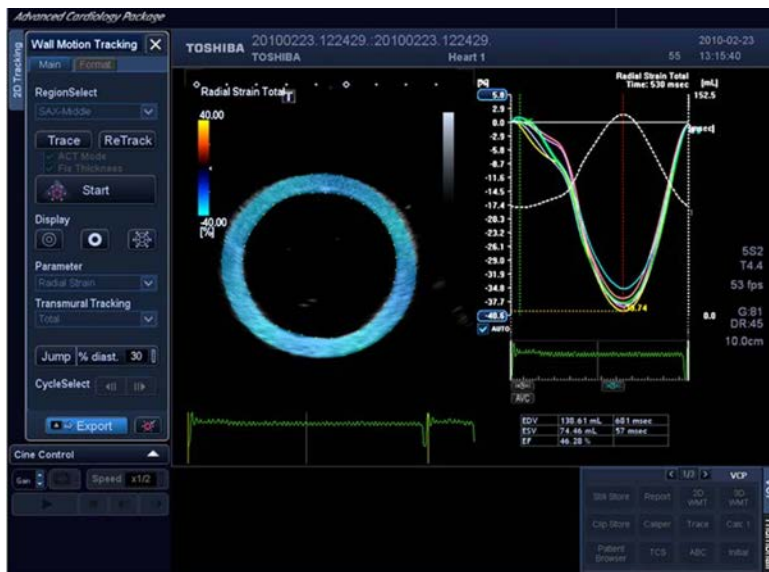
Advanced Cardiology Package

2D Tracking

Wall Motion Tracking

Main Format

RegionSelect

SAX-Middle

Trace ReTrack

ACT Mode

Fix Thickness

Start

Display

Parameter

Radial Strain

Transmural Tracking

Total

Jump % diast. 30

CycleSelect

Export

Cine Control

Speed x1/2

TOSHIBA 20100223.122429.:20100223.122429.

TOSHIBA Heart 1 55

2010-02-23 13:15:40

Radial Strain Total

40.00

-40.00 [%]

[%]

5.8

2.9

0.0

-2.9

-5.8

-8.7

-11.6

-14.5

-17.4

-20.3

-23.2

-26.1

-29.0

-31.9

-34.8

-37.7

-40.6

AUTO

Radial Strain Total Time: 530 msec

[mL] 152.5

[msec]

-36.74

0.0

AVC

5S2

T4.4

53 fps

G:81

DR:45

10.0cm

| EDV | 138.61 mL | 481 msec |
|---|---|---|
| ESV | 74.46 mL | 57 msec |
| EF | 46.28 % | |

1/3 VCP

Still Store Report 2D WMT 3D WMT

Clip Store Caliper Trace Calc 1

Patient Browser TCS ABC Initial